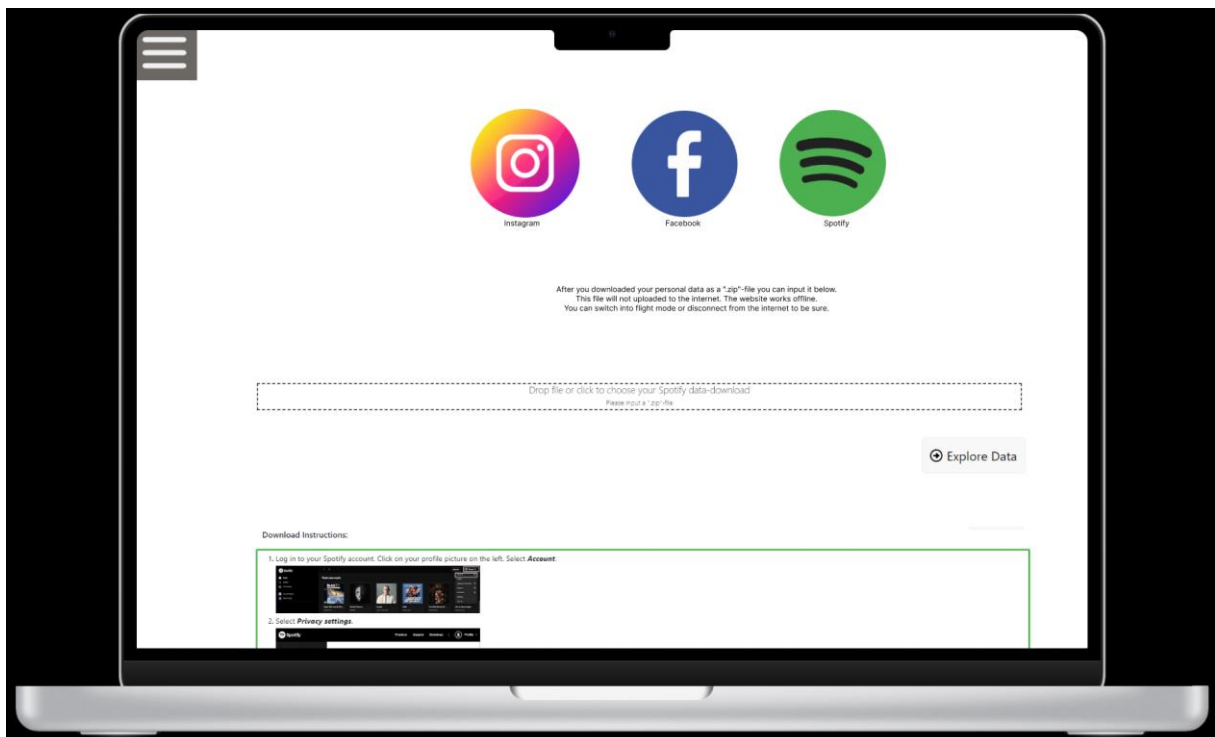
Instagram

Facebook

Spotify

After you downloaded your personal data as a ".zip"-file you can input it below.
This file will not uploaded to the internet. The website works offline.
You can switch into flight mode or disconnect from the internet to be sure.

Drop file or click to choose your Spotify data-download
Please input a ".zip"-file

Explore Data

Download Instructions:

1. Log in to your Spotify account. Click on your profile picture on the left. Select ***Account***.

2. Select ***Privacy settings***.